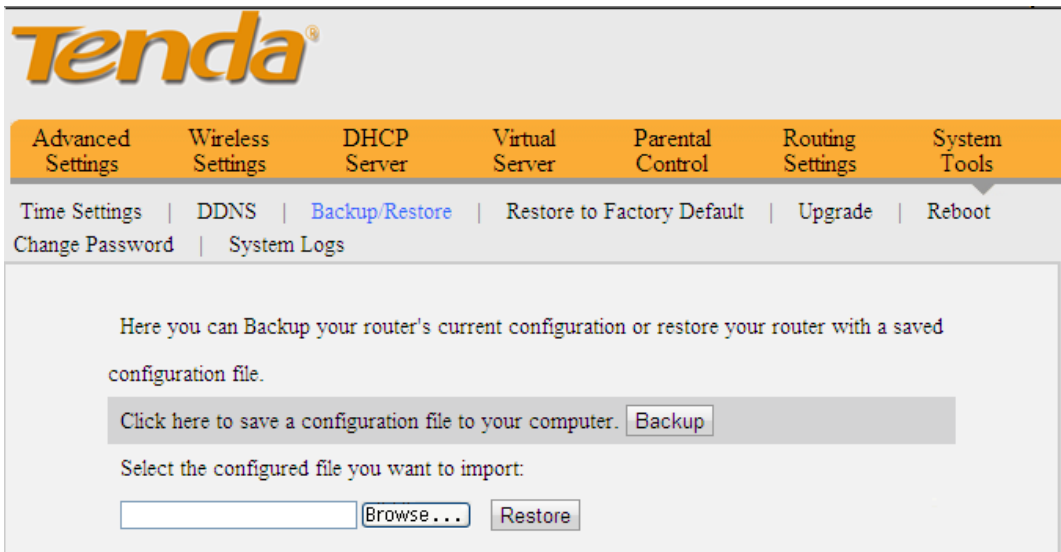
Tenda®

Advanced Settings | Wireless Settings | DHCP Server | Virtual Server | Parental Control | Routing Settings | System Tools

Time Settings | DDNS | Backup/Restore | Restore to Factory Default | Upgrade | Reboot
Change Password | System Logs

Here you can Backup your router's current configuration or restore your router with a saved configuration file.

Click here to save a configuration file to your computer. Backup

Select the configured file you want to import:

Browse... Restore